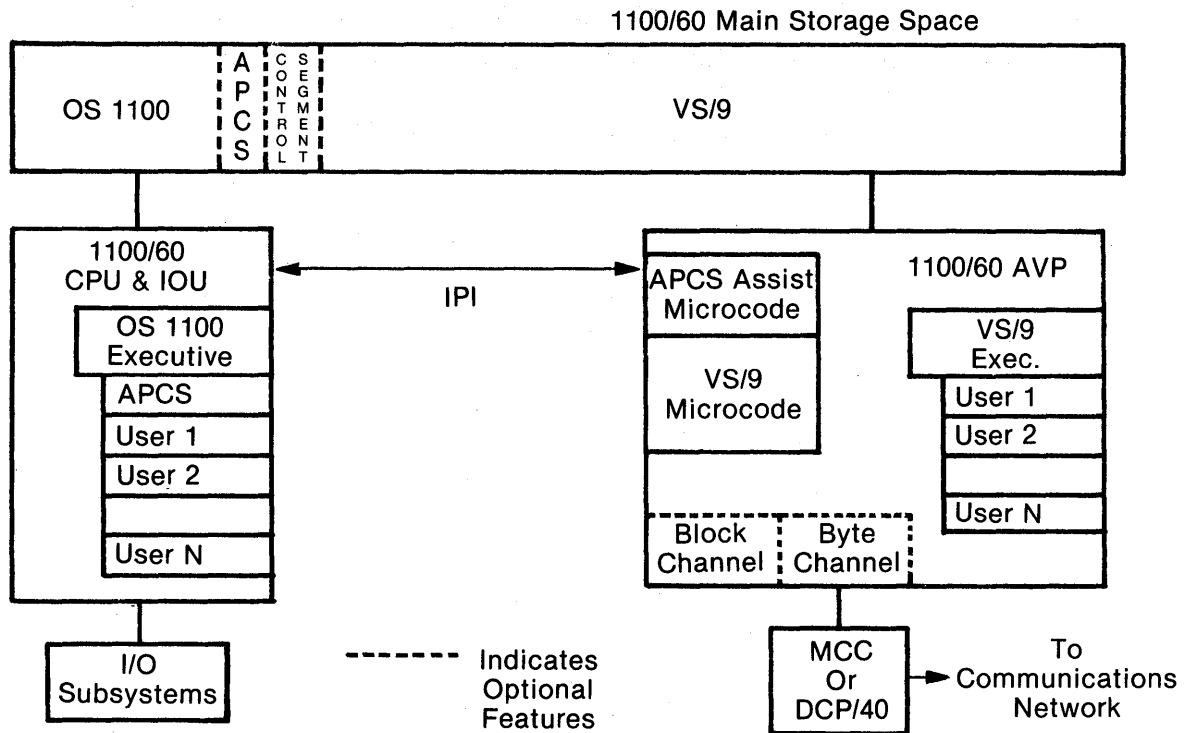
1100/60 Main Storage Space

OS 1100

APCS

CONTROL

SEGMENT

VS/9

1100/60 CPU & IOU

OS 1100 Executive

APCS

User 1

User 2

User N

IPI

APCS Assist Microcode

VS/9 Microcode

1100/60 AVP

VS/9 Exec.

User 1

User 2

User N

Block Channel

Byte Channel

I/O Subsystems

Indicates Optional Features

MCC Or DCP/40

To Communications Network